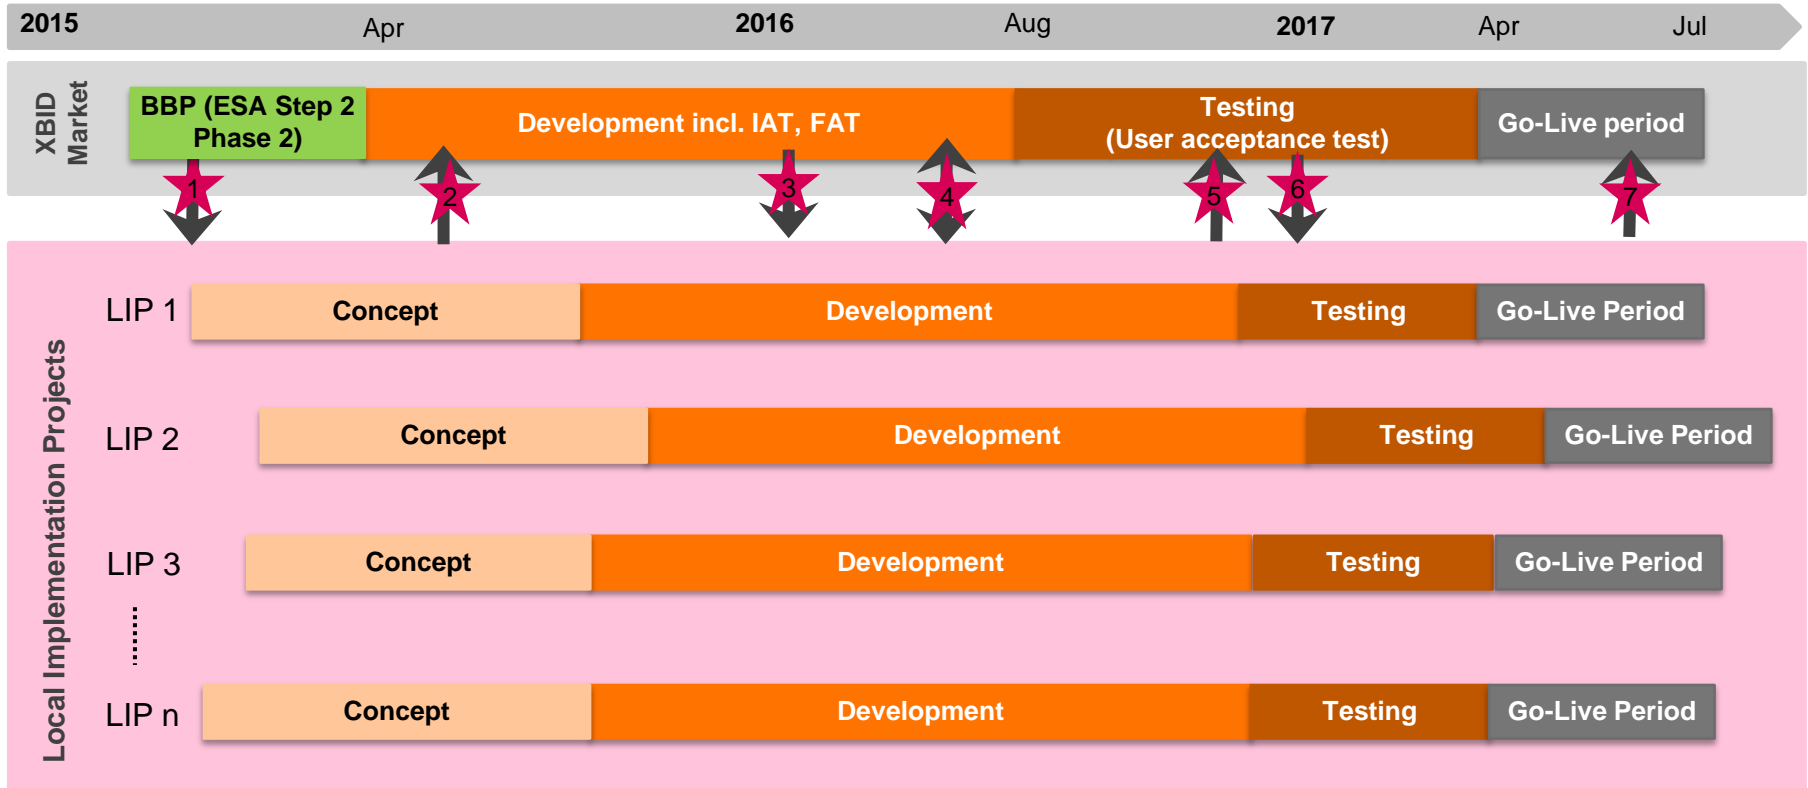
2015 Apr 2016 Aug 2017 Apr Jul

XBID Market

BBP (ESA Step 2 Phase 2)

Development incl. IAT, FAT

Testing (User acceptance test)

Go-Live period

1 2 3 4 5 6 7

Local Implementation Projects

LIP 1 Concept Development Testing Go-Live Period

LIP 2 Concept Development Testing Go-Live Period

LIP 3 Concept Development Testing Go-Live Period

LIP n Concept Development Testing Go-Live Period